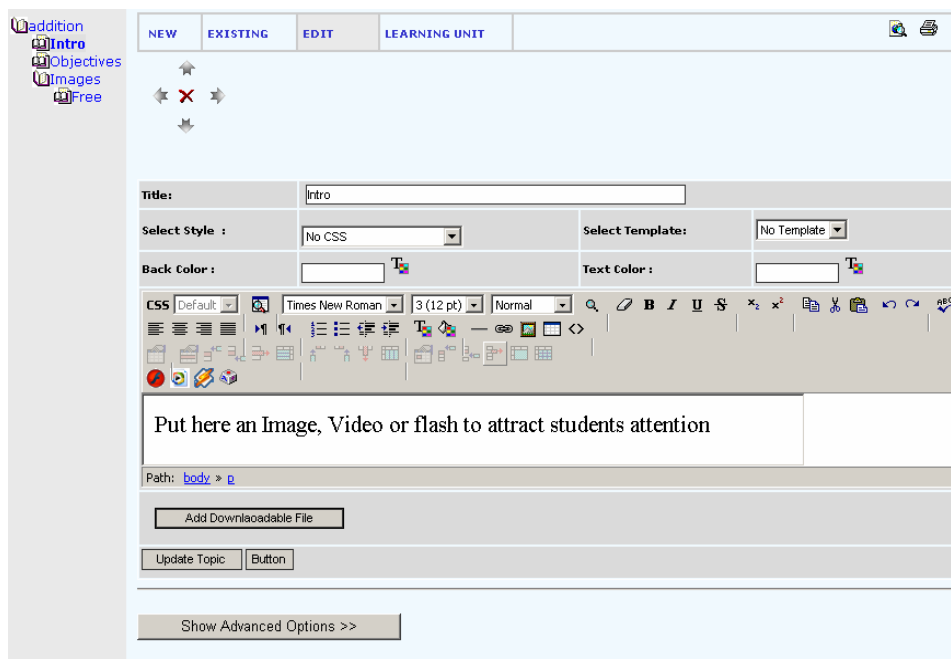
addition
Intro
Objectives
Images
Free

NEW | EXISTING | EDIT | LEARNING UNIT

Title: Intro
Select Style : No CSS
Select Template: No Template
Back Color :
Text Color :

CSS Default
Times New Roman
3 (12 pt)
Normal

Put here an Image, Video or flash to attract students attention

Path: body » p

Add Downlaoadable File

Update Topic
Button

Show Advanced Options >>